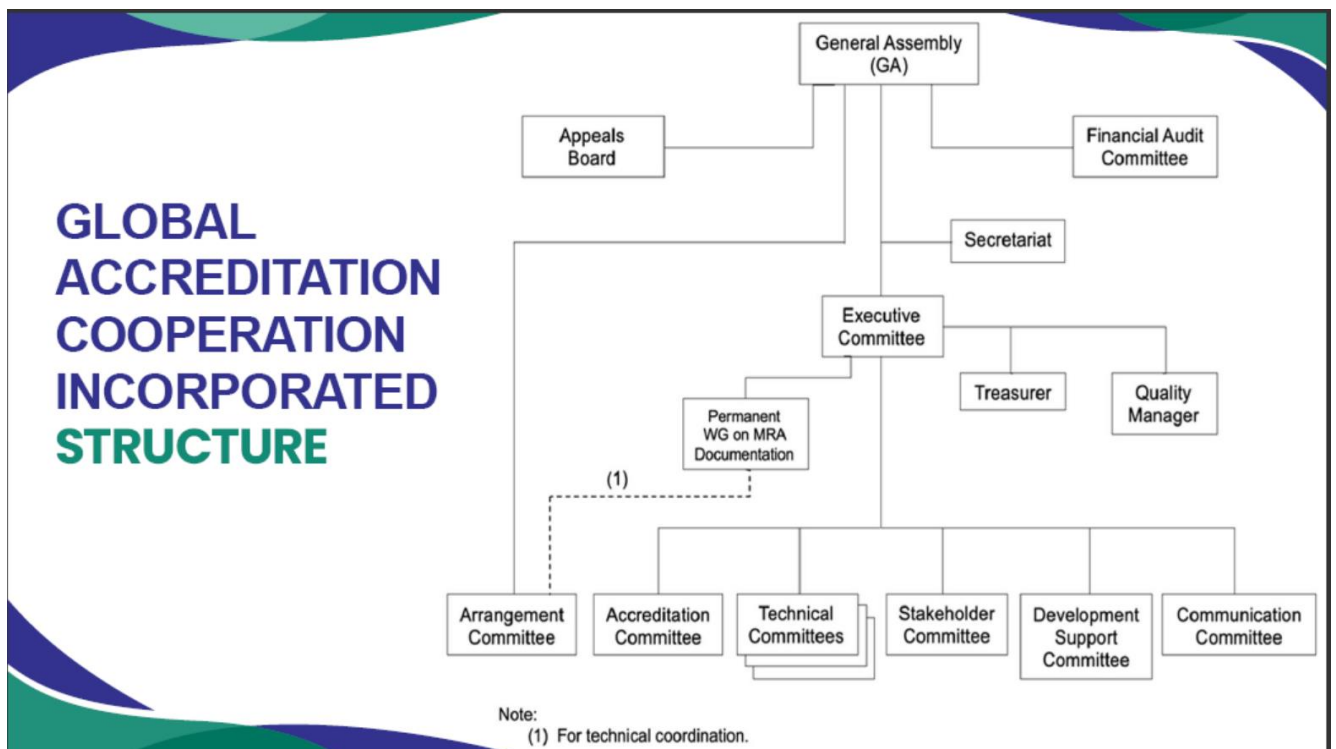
GLOBAL ACCREDITATION COOPERATION INCORPORATED STRUCTURE

General Assembly (GA)

Appeals Board

Financial Audit Committee

Secretariat

Executive Committee

Treasurer

Quality Manager

Permanent WG on MRA Documentation

(1)

Arrangement Committee

Accreditation Committee

Technical Committees

Stakeholder Committee

Development Support Committee

Communication Committee

Note:
(1) For technical coordination.